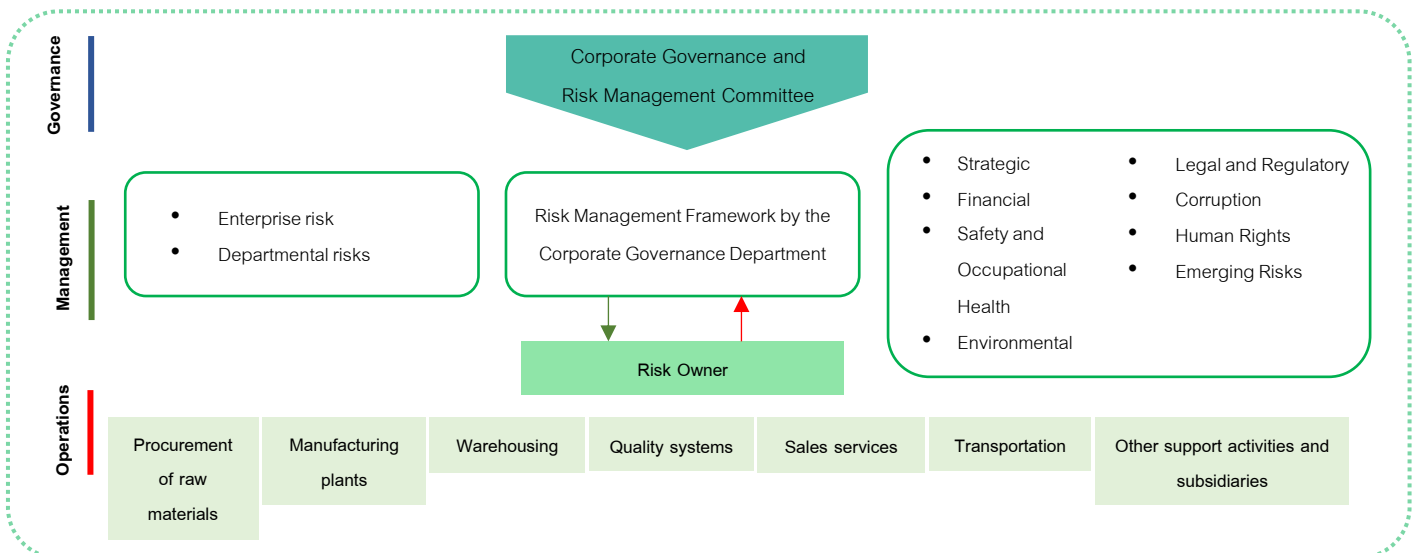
Governance

Corporate Governance and Risk Management Committee

Management

- Enterprise risk
- Departmental risks

Risk Management Framework by the Corporate Governance Department

- Strategic
- Financial
- Safety and Occupational Health
- Environmental

- Legal and Regulatory
- Corruption
- Human Rights
- Emerging Risks

Risk Owner

Operations

Procurement of raw materials

Manufacturing plants

Warehousing

Quality systems

Sales services

Transportation

Other support activities and subsidiaries